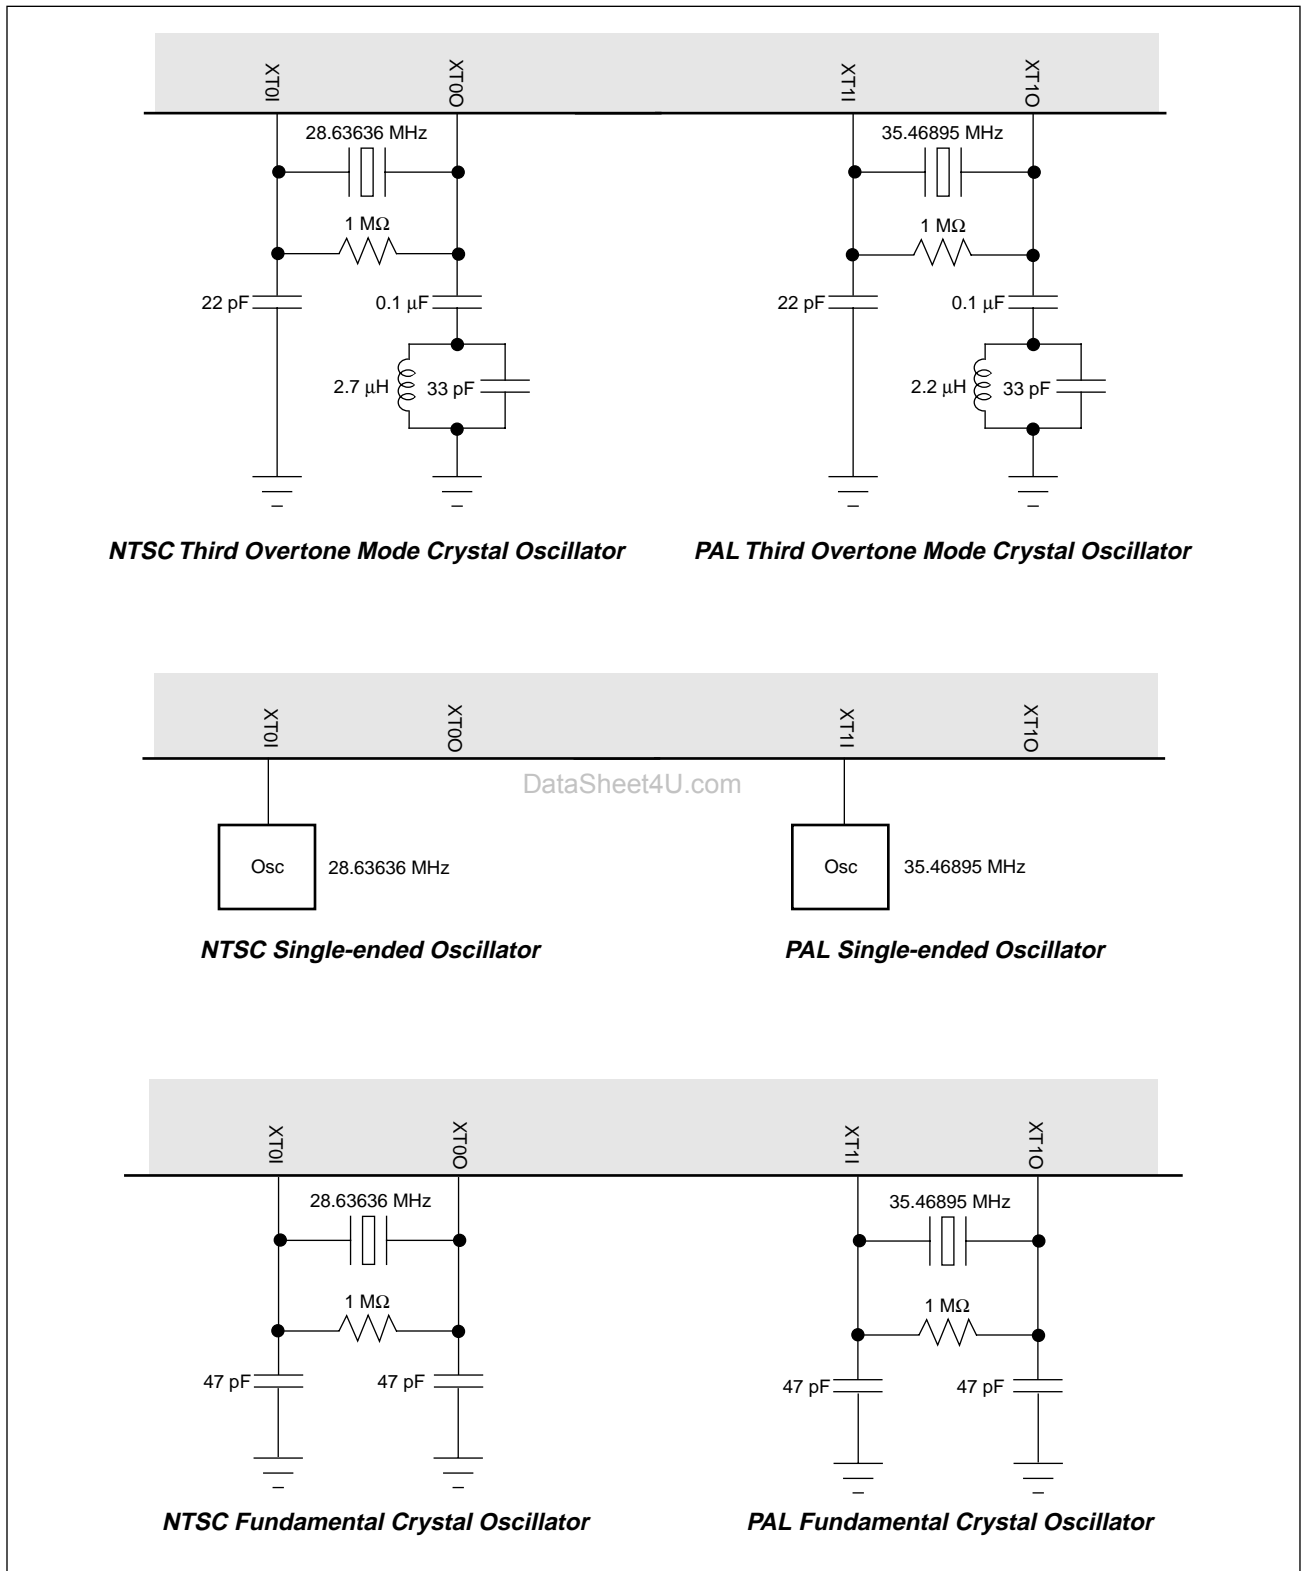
XT0I XT0O XT1I XT1O

28.63636 MHz
1 MΩ
22 pF
0.1 μF
2.7 μH
33 pF

35.46895 MHz
1 MΩ
22 pF
0.1 μF
2.2 μH
33 pF

NTSC Third Overtone Mode Crystal Oscillator

PAL Third Overtone Mode Crystal Oscillator

XT0I XT0O XT1I XT1O

DataSheet4U.com

Osc 28.63636 MHz

Osc 35.46895 MHz

NTSC Single-ended Oscillator

PAL Single-ended Oscillator

XT0I XT0O XT1I XT1O

28.63636 MHz
1 MΩ
47 pF
47 pF

35.46895 MHz
1 MΩ
47 pF
47 pF

NTSC Fundamental Crystal Oscillator

PAL Fundamental Crystal Oscillator